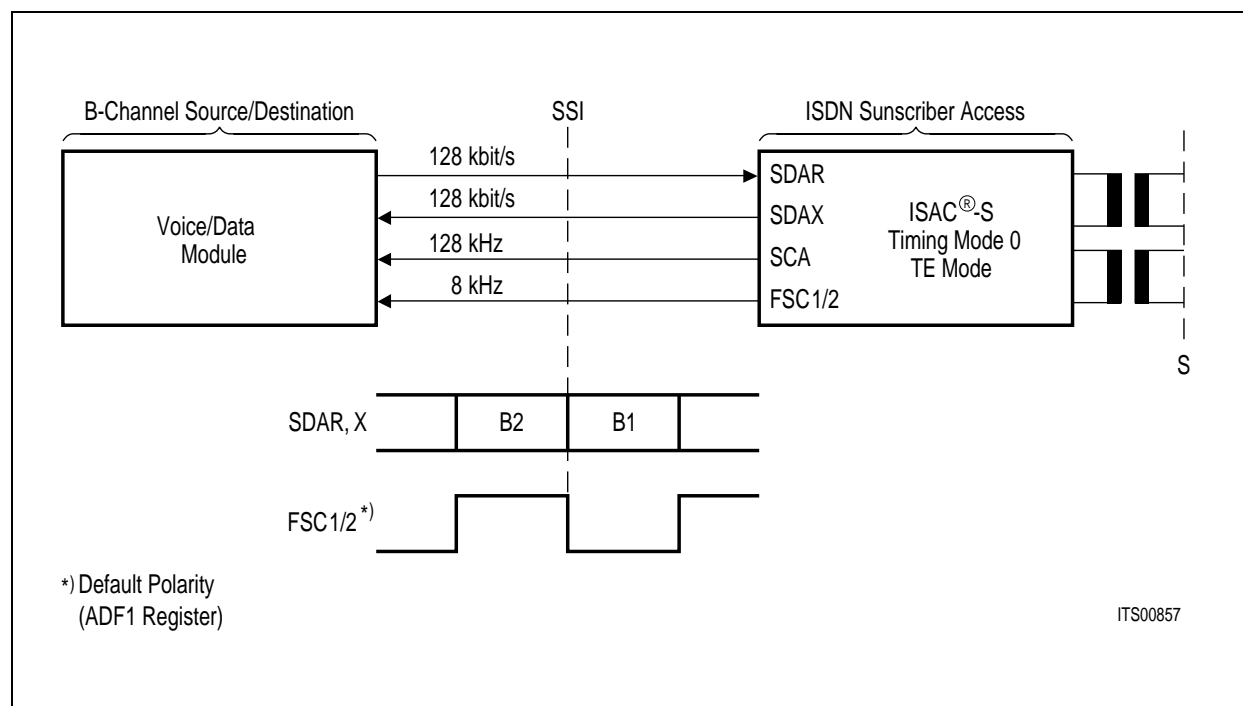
B-Channel Source/Destination

SSI

ISDN Sunscriber Access

Voice/Data Module

128 kbit/s

128 kbit/s

128 kHz

8 kHz

SDAR

SDAX

SCA

FSC1/2

ISAC$^{®}$-S
Timing Mode 0
TE Mode

S

SDAR, X

B2

B1

FSC1/2$^{*)}$

*) Default Polarity
(ADF1 Register)

ITS00857